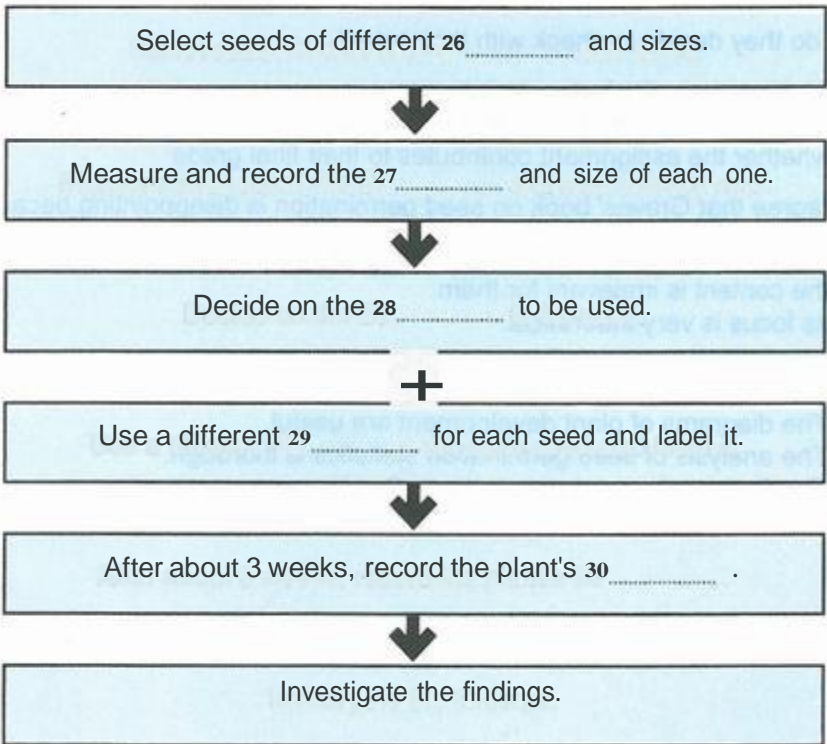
Select seeds of different 26 .................. and sizes.

Measure and record the 27 .................. and size of each one.

Decide on the 28 .................. to be used.

Use a different 29 .................. for each seed and label it.

After about 3 weeks, record the plant's 30 .................. .

Investigate the findings.